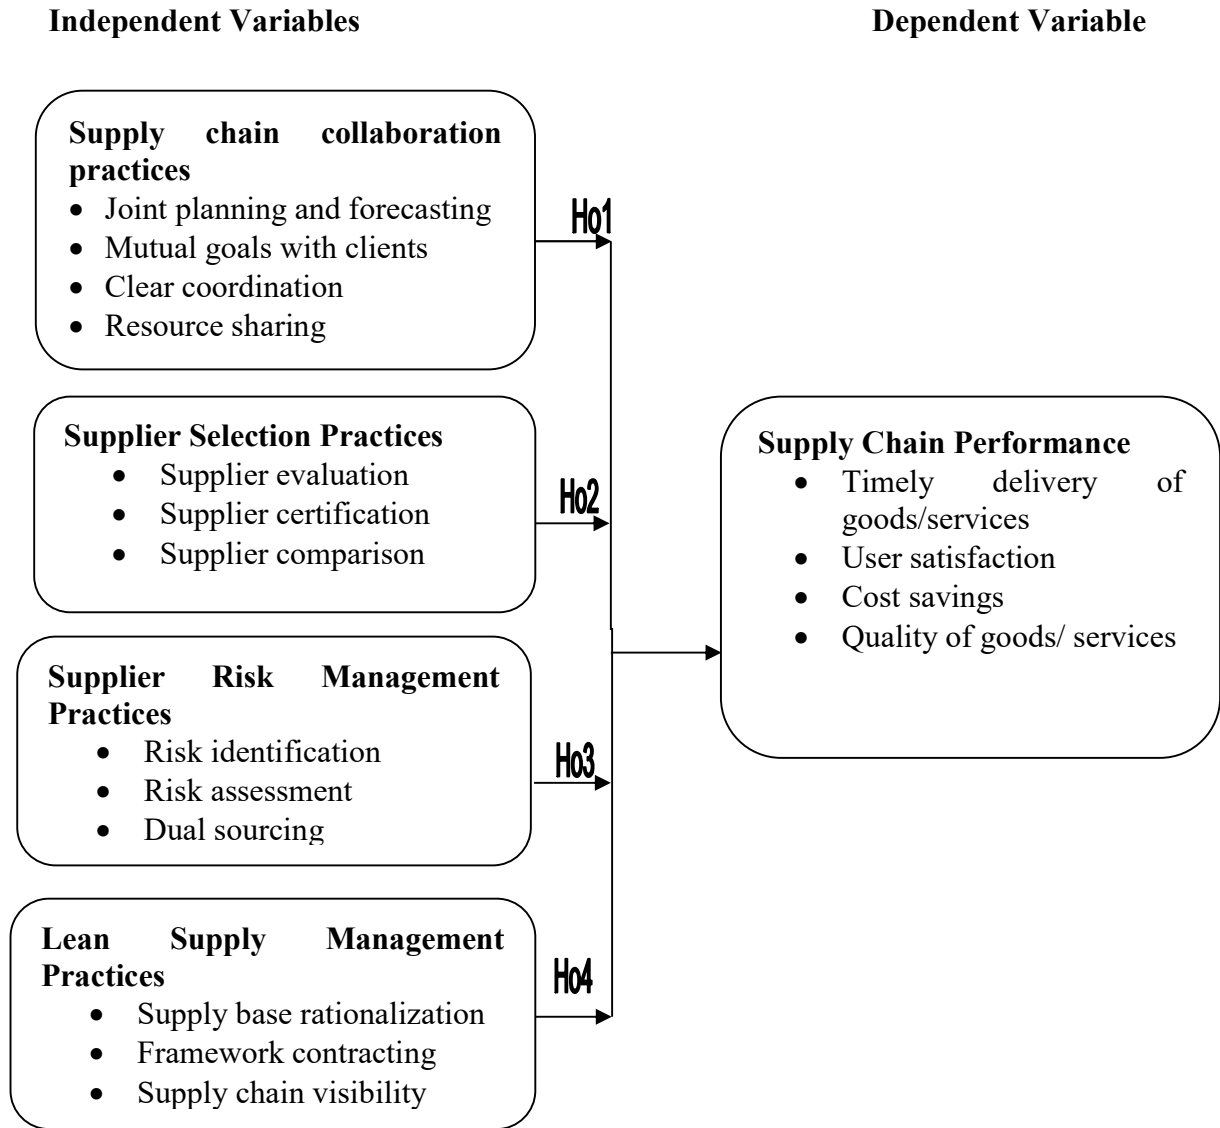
**Independent Variables**

**Dependent Variable**

**Supply chain collaboration practices**
- Joint planning and forecasting
- Mutual goals with clients
- Clear coordination
- Resource sharing

Ho1

**Supplier Selection Practices**
- Supplier evaluation
- Supplier certification
- Supplier comparison

Ho2

**Supplier Risk Management Practices**
- Risk identification
- Risk assessment
- Dual sourcing

Ho3

**Lean Supply Management Practices**
- Supply base rationalization
- Framework contracting
- Supply chain visibility

Ho4

**Supply Chain Performance**
- Timely delivery of goods/services
- User satisfaction
- Cost savings
- Quality of goods/ services